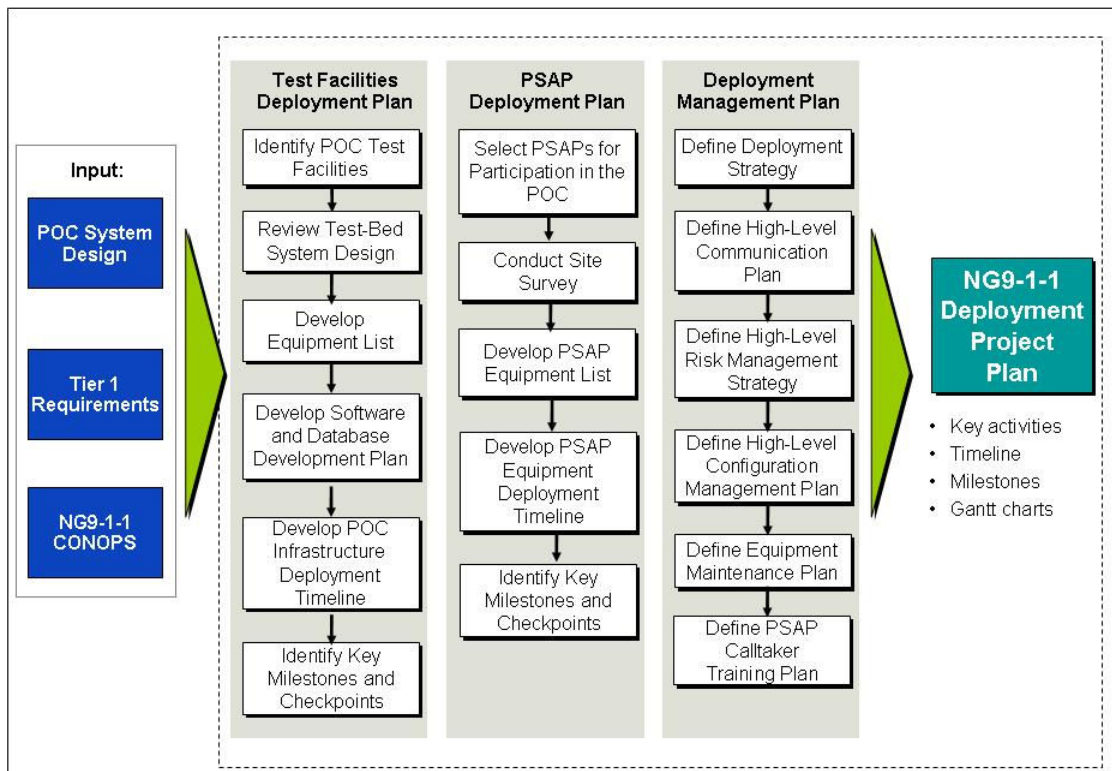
Input:

POC System Design

Tier 1 Requirements

NG9-1-1 CONOPS

Test Facilities Deployment Plan

Identify POC Test Facilities

Review Test-Bed System Design

Develop Equipment List

Develop Software and Database Development Plan

Develop POC Infrastructure Deployment Timeline

Identify Key Milestones and Checkpoints

PSAP Deployment Plan

Select PSAPs for Participation in the POC

Conduct Site Survey

Develop PSAP Equipment List

Develop PSAP Equipment Deployment Timeline

Identify Key Milestones and Checkpoints

Deployment Management Plan

Define Deployment Strategy

Define High-Level Communication Plan

Define High-Level Risk Management Strategy

Define High-Level Configuration Management Plan

Define Equipment Maintenance Plan

Define PSAP Calltaker Training Plan

NG9-1-1 Deployment Project Plan

• Key activities
• Timeline
• Milestones
• Gantt charts